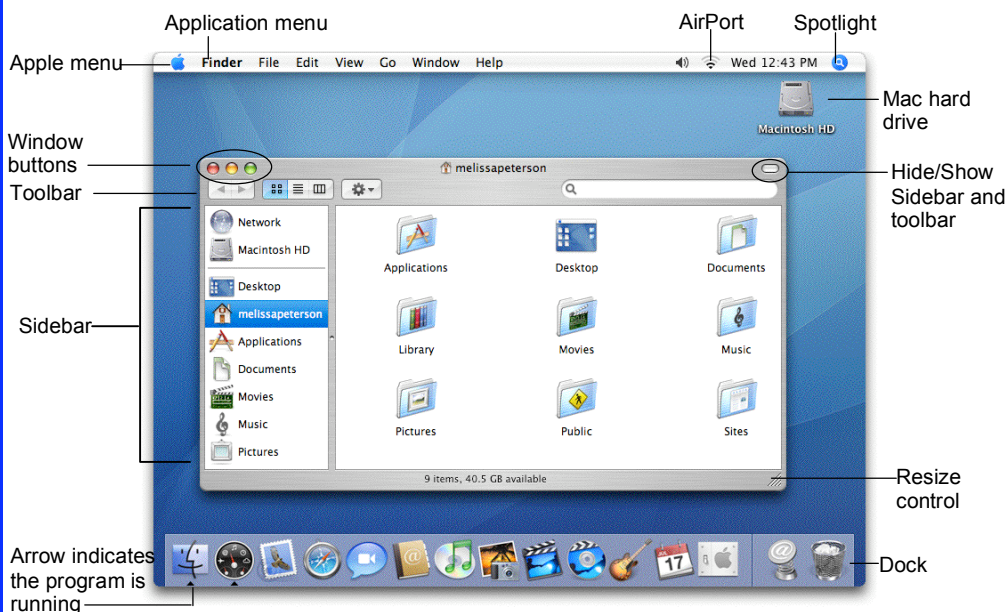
Application menu

AirPort

Spotlight

Apple menu

Finder File Edit View Go Window Help

Wed 12:43 PM

Mac hard drive

Macintosh HD

Window buttons

melissapeterson

Hide/Show Sidebar and toolbar

Toolbar

Network

Macintosh HD

Desktop

melissapeterson

Applications

Documents

Movies

Music

Pictures

Sidebar

Applications

Desktop

Documents

Library

Movies

Music

Pictures

Public

Sites

9 items, 40.5 GB available

Resize control

17

Arrow indicates the program is running

Dock